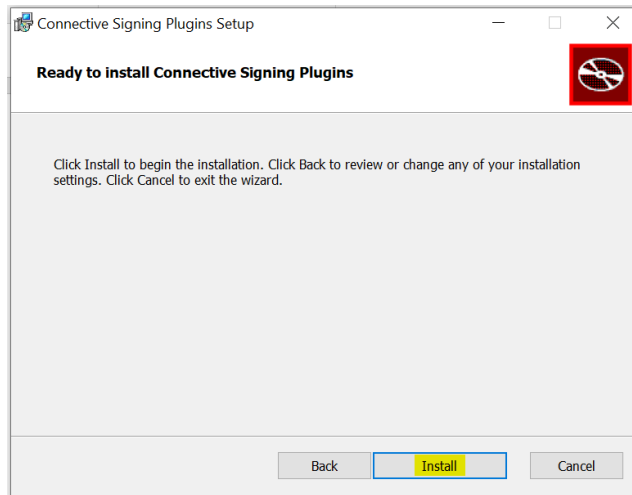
Connective Signing Plugins Setup

Ready to install Connective Signing Plugins

Click Install to begin the installation. Click Back to review or change any of your installation settings. Click Cancel to exit the wizard.

Back
Install
Cancel